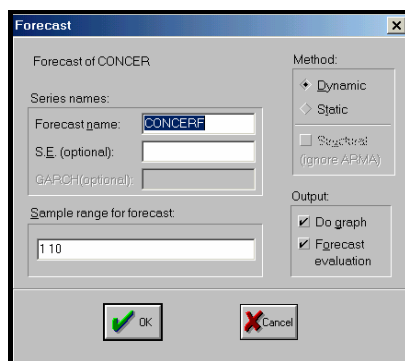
Forecast

Forecast of CONCER

Series names:

Forecast name: CONCERF

S.E. (optional):

GARCH(optional):

Sample range for forecast:

1 10

Method:

Dynamic

Static

Structural (ignore ARMA)

Output:

Do graph

Forecast evaluation

OK

Cancel